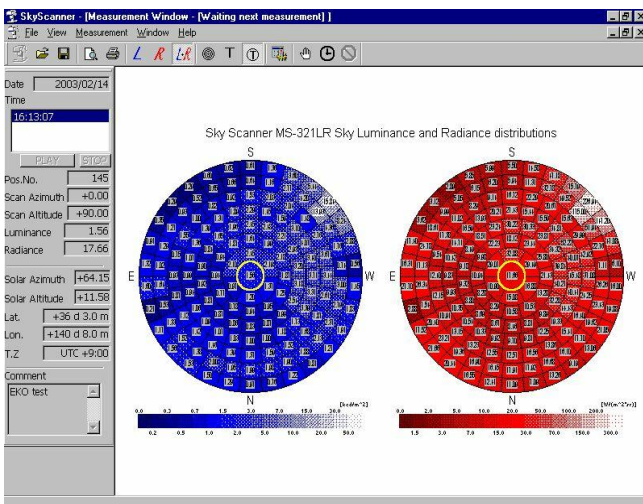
SkyScanner - [Measurement Window - [Waiting next measurement] ]
File View Measurement Window Help

Date 2003/02/14
Time
16:13:07

PLAY STOP

Pos.No. 145
Scan Azimuth +0.00
Scan Altitude +90.00
Luminance 1.56
Radiance 17.66

Solar Azimuth +64.15
Solar Altitude +11.58
Lat. +36 d 3.0 m
Lon. +140 d 8.0 m
T.Z UTC +9:00

Comment
EKO test

Sky Scanner MS-321LR Sky Luminance and Radiance distributions

S
E
W
N

S
E
W
N

[kcd/m^2]
0.0 0.3 0.7 1.5 3.0 7.0 15.0 30.0
0.2 0.5 1.0 2.0 5.0 10.0 20.0 50.0

[W/(m^2*sr)]
0.0 2.0 5.0 10.0 20.0 50.0 100.0 200.0
1.5 3.0 7.0 15.0 30.0 70.0 150.0 300.0